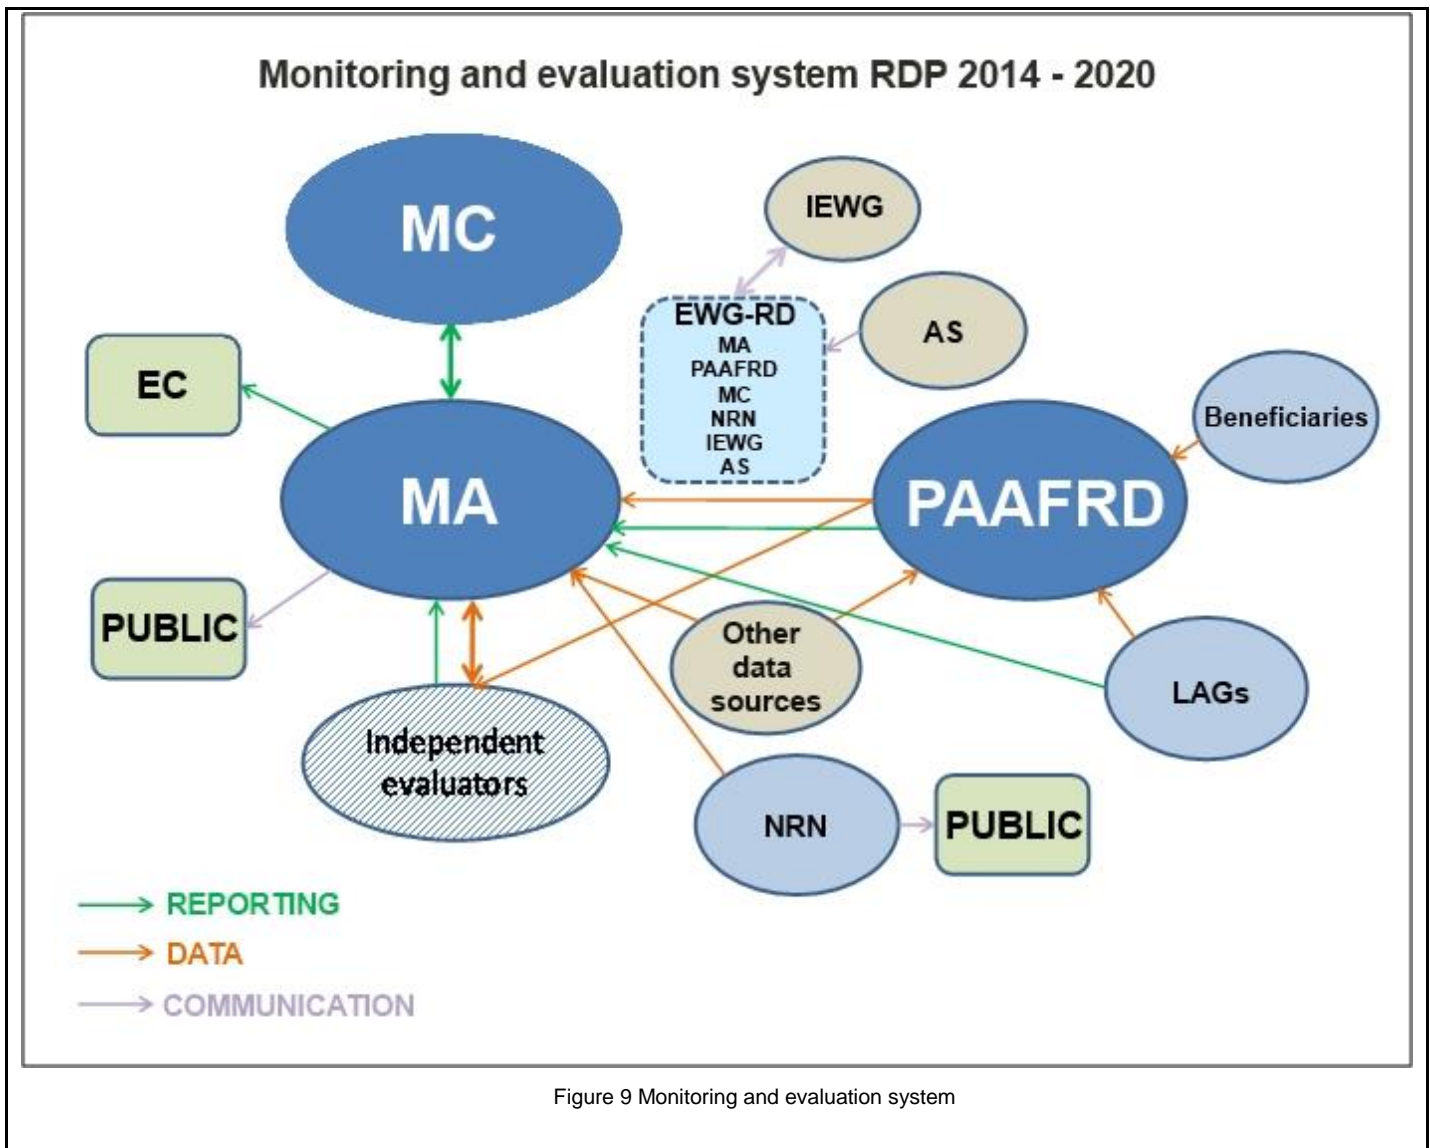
Monitoring and evaluation system RDP 2014 - 2020

MC

IEWG

EWG-RD
MA
PAAFRD
MC
NRN
IEWG
AS

AS

EC

Beneficiaries

MA

PAAFRD

PUBLIC

Other data sources

LAGs

Independent evaluators

NRN

PUBLIC

REPORTING
DATA
COMMUNICATION

Figure 9 Monitoring and evaluation system